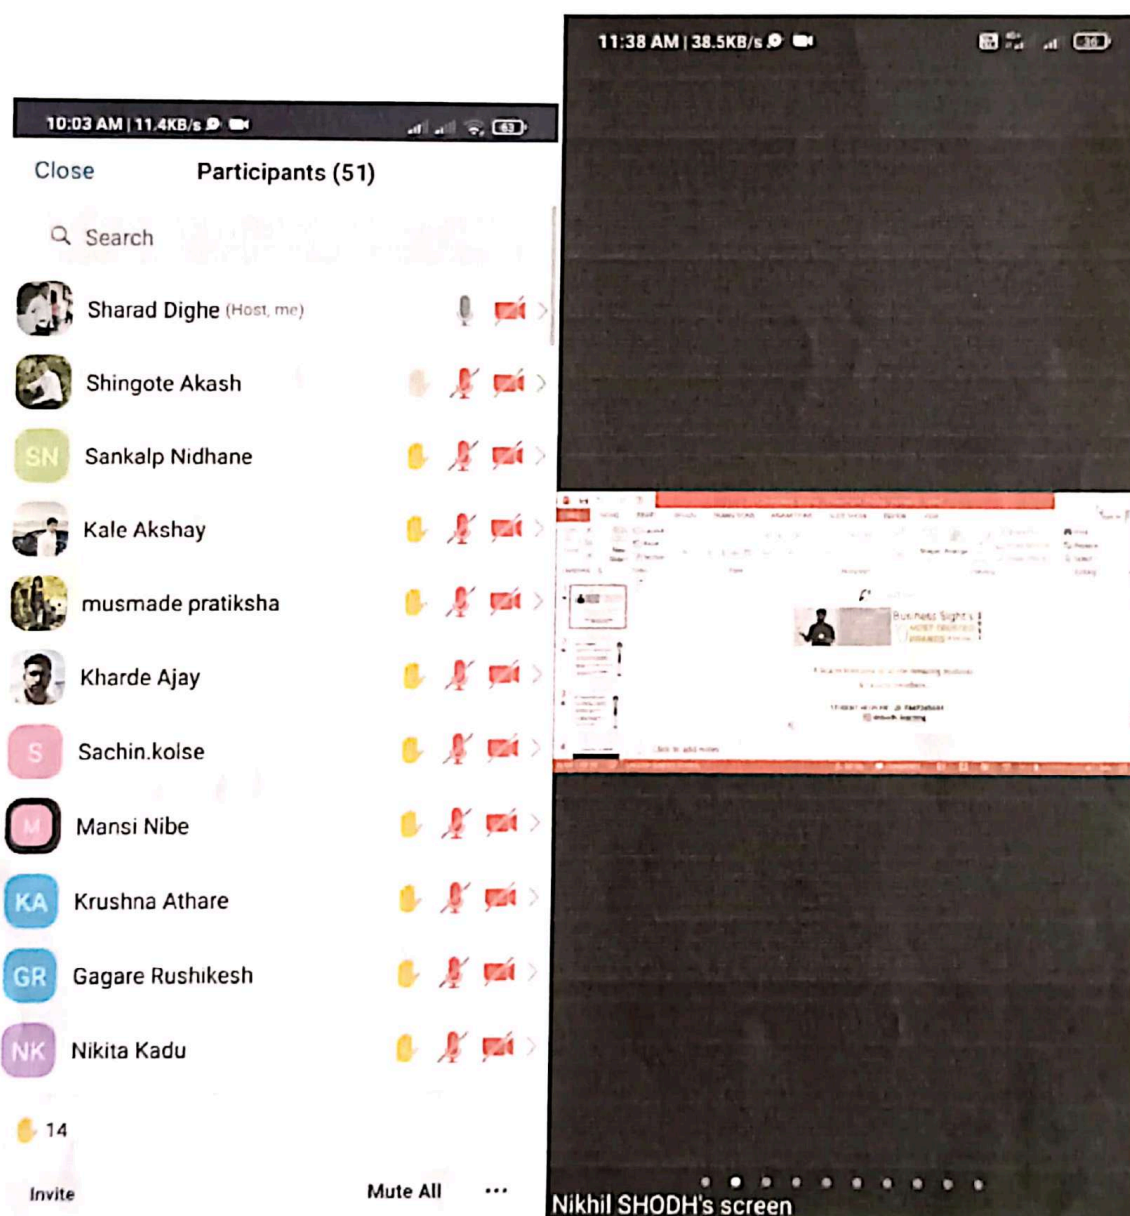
10:03 AM | 11.4KB/s

63

Close

Participants (51)

Search

SD Sharad Dighe (Host, me)

Shingote Akash

SN Sankalp Nidhane

Kale Akshay

musmade pratiksha

Kharde Ajay

S Sachin.kolse

M Mansi Nibe

KA Krushna Athare

GR Gagare Rushikesh

NK Nikita Kadu

14

Invite

Mute All

···

11:38 AM | 38.5KB/s

36

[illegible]

Nikhil SHODH's screen